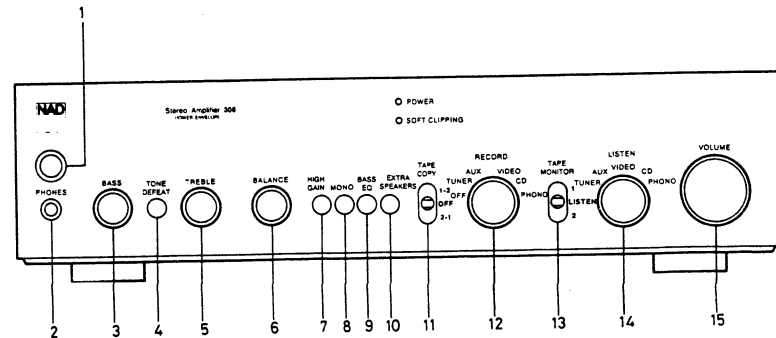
1

NAD

Stereo Amplifier 306
POWER ENVELOPE

POWER
SOFT CLIPPING

PHONES
BASS
TONE DEFEAT
TREBLE
BALANCE
HIGH GAIN
MONO
BASS EQ
EXTRA SPEAKERS
TAPE COPY
1-2
OFF
2-1
RECORD
AUX
VIDEO
TUNER
CD
OFF
PHONO
TAPE MONITOR
1
LISTEN
2
LISTEN
AUX
VIDEO
TUNER
CD
PHONO
VOLUME

2
3
4
5
6
7
8
9
10
11
12
13
14
15